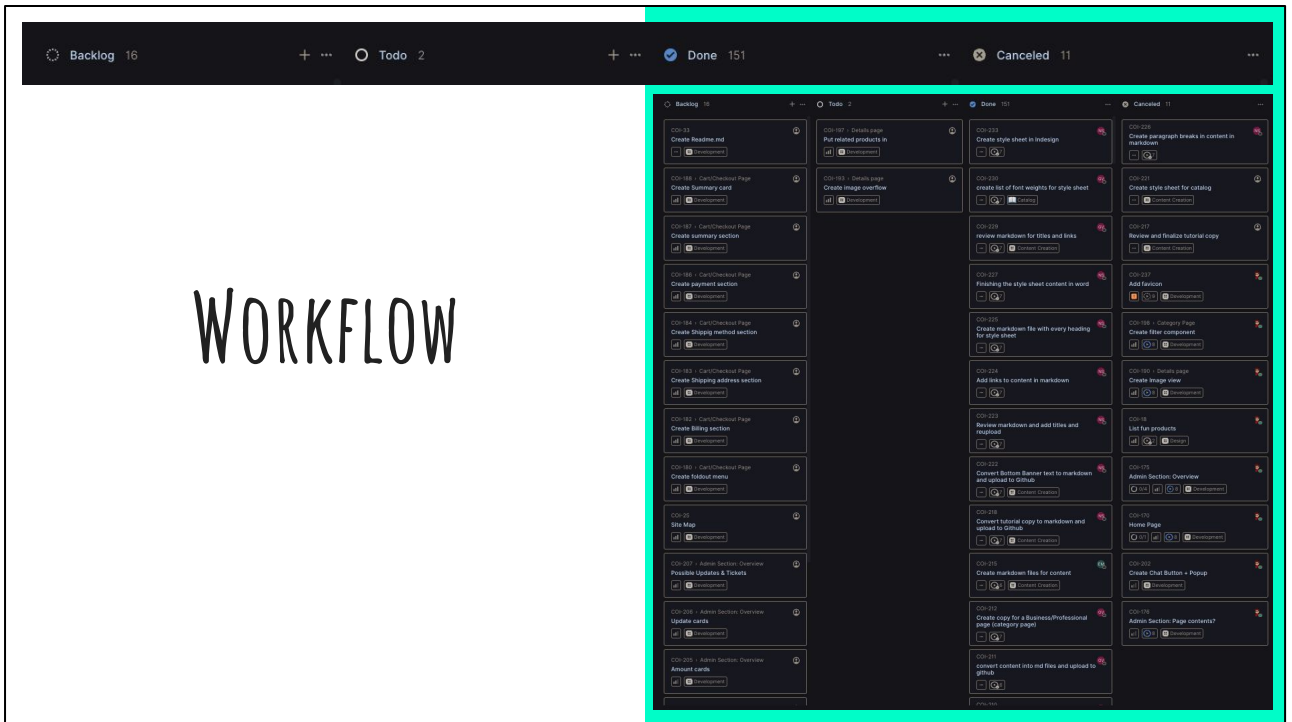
Backlog 16 + ··· Todo 2 + ··· Done 151 ··· Canceled 11 ···

Workflow

Backlog 16 + ···

COI-33
Create Readme.md
Development

COI-188 › Cart/Checkout Page
Create Summary card
Development

COI-187 › Cart/Checkout Page
Create summary section
Development

COI-186 › Cart/Checkout Page
Create payment section
Development

COI-184 › Cart/Checkout Page
Create Shippig method section
Development

COI-183 › Cart/Checkout Page
Create Shipping address section
Development

COI-182 › Cart/Checkout Page
Create Billing section
Development

COI-180 › Cart/Checkout Page
Create foldout menu
Development

COI-25
Site Map
Development

COI-207 › Admin Section: Overview
Possible Updates & Tickets
Development

COI-206 › Admin Section: Overview
Update cards
Development

COI-205 › Admin Section: Overview
Amount cards
Development

Todo 2 + ···

COI-197 › Details page
Put related products in
Development

COI-193 › Details page
Create image overflow
Development

Done 151 ···

COI-233
Create style sheet in Indesign

COI-230
create list of font weights for style sheet
Catalog

COI-228
review markdown for titles and links
Content Creation

COI-227
Finishing the style sheet content in word

COI-225
Create markdown file with every heading for style sheet

COI-224
Add links to content in markdown

COI-223
Review markdown and add titles and reupload

COI-222
Convert Bottom Banner text to markdown and upload to Github
Content Creation

COI-218
Convert tutorial copy to markdown and upload to Github
Content Creation

COI-215
Create markdown files for content
Content Creation

COI-212
Create copy for a Business/Professional page (category page)

COI-211
convert content into md files and upload to github

Canceled 11 ···

COI-226
Create paragraph breaks in content in markdown

COI-221
Create style sheet for catalog
Content Creation

COI-217
Review and finalize tutorial copy
Content Creation

COI-237
Add favicon
Development

COI-198 › Category Page
Create filter component
Development

COI-190 › Details page
Create image view
Development

COI-19
List fun products
Design

COI-175
Admin Section: Overview
0/4 Development

COI-170
Home Page
0/1 Development

COI-202
Create Chat Button + Popup
Development

COI-176
Admin Section: Page contents?
Development